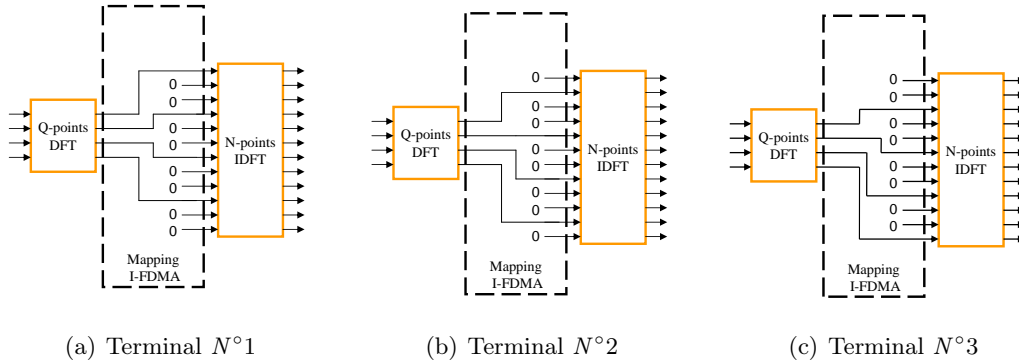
Q-points DFT

0
0
0
0
0
0
0
0

N-points IDFT

Mapping I-FDMA

(a) Terminal $N^{\circ}1$

Q-points DFT

0
0
0
0
0
0
0
0

N-points IDFT

Mapping I-FDMA

(b) Terminal $N^{\circ}2$

Q-points DFT

0
0
0
0
0
0
0
0

N-points IDFT

Mapping I-FDMA

(c) Terminal $N^{\circ}3$